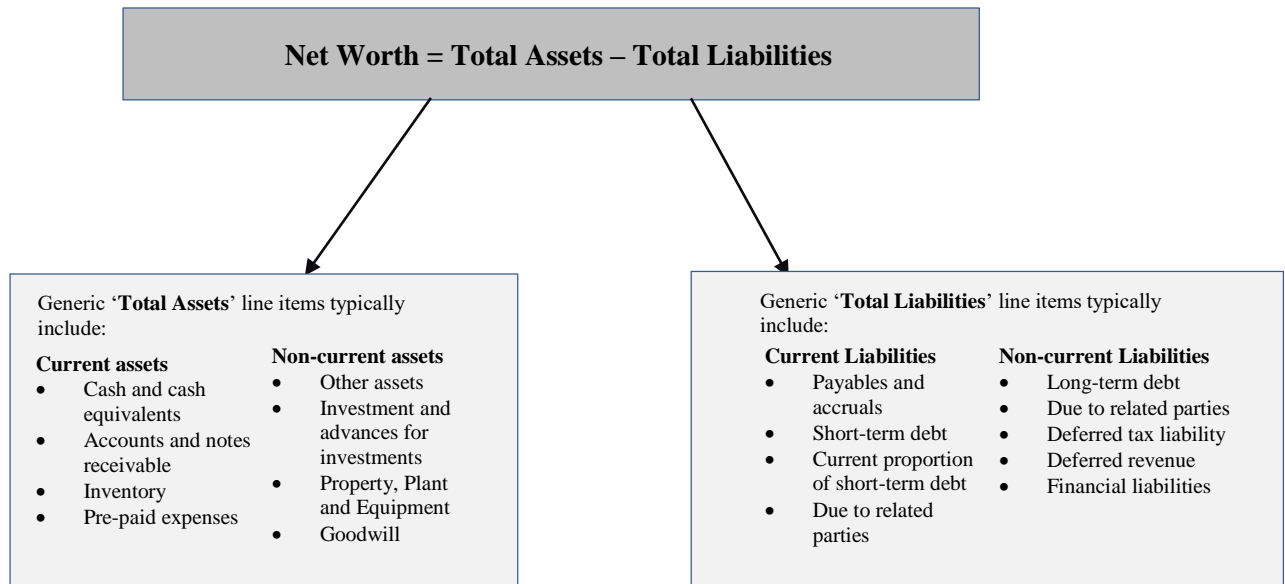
Net Worth = Total Assets – Total Liabilities

Generic '**Total Assets**' line items typically include:

**Current assets**
- Cash and cash equivalents
- Accounts and notes receivable
- Inventory
- Pre-paid expenses

**Non-current assets**
- Other assets
- Investment and advances for investments
- Property, Plant and Equipment
- Goodwill

Generic '**Total Liabilities**' line items typically include:

**Current Liabilities**
- Payables and accruals
- Short-term debt
- Current proportion of short-term debt
- Due to related parties

**Non-current Liabilities**
- Long-term debt
- Due to related parties
- Deferred tax liability
- Deferred revenue
- Financial liabilities